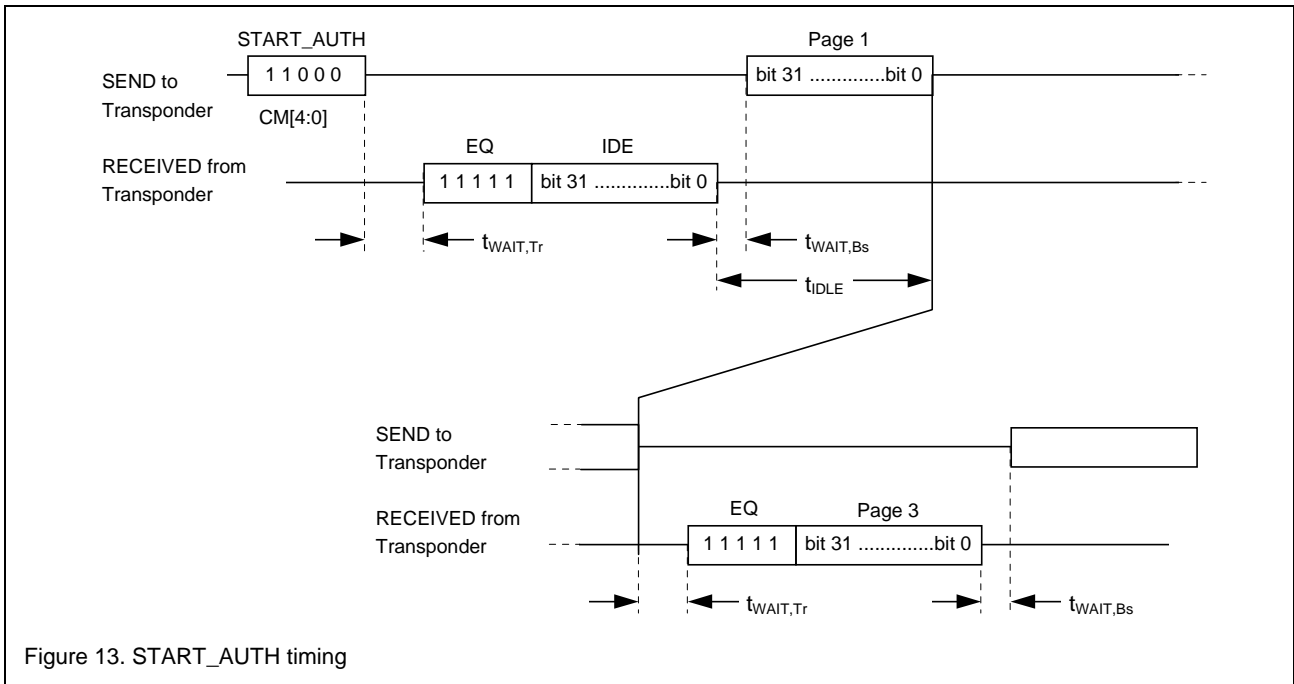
START_AUTH

Page 1

SEND to Transponder

1 1 0 0 0

bit 31 .............bit 0

CM[4:0]

EQ

IDE

RECEIVED from Transponder

1 1 1 1 1

bit 31 .............bit 0

$t_{WAIT,Tr}$

$t_{WAIT,Bs}$

$t_{IDLE}$

SEND to Transponder

EQ

Page 3

RECEIVED from Transponder

1 1 1 1 1

bit 31 .............bit 0

$t_{WAIT,Tr}$

$t_{WAIT,Bs}$

Figure 13. START_AUTH timing